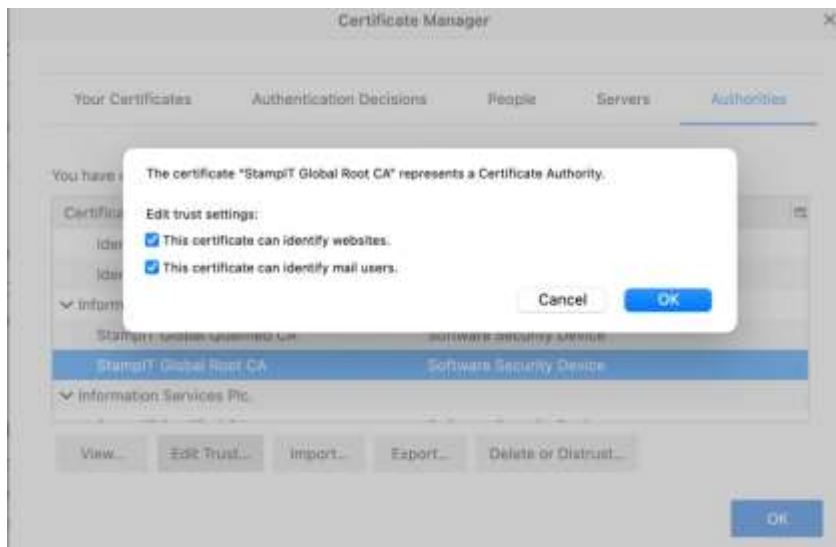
Certificate Manager

Your Certificates | Authentication Decisions | People | Servers | Authorities

You have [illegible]

Certifica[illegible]

Ider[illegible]

Ider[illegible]

Inform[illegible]

StampIT Global Qualified CA | Software Security Device

StampIT Global Root CA | Software Security Device

Information Services Plc.

The certificate "StampIT Global Root CA" represents a Certificate Authority.

Edit trust settings:

This certificate can identify websites.

This certificate can identify mail users.

Cancel

OK

View... Edit Trust... Import... Export... Delete or Distrust...

OK